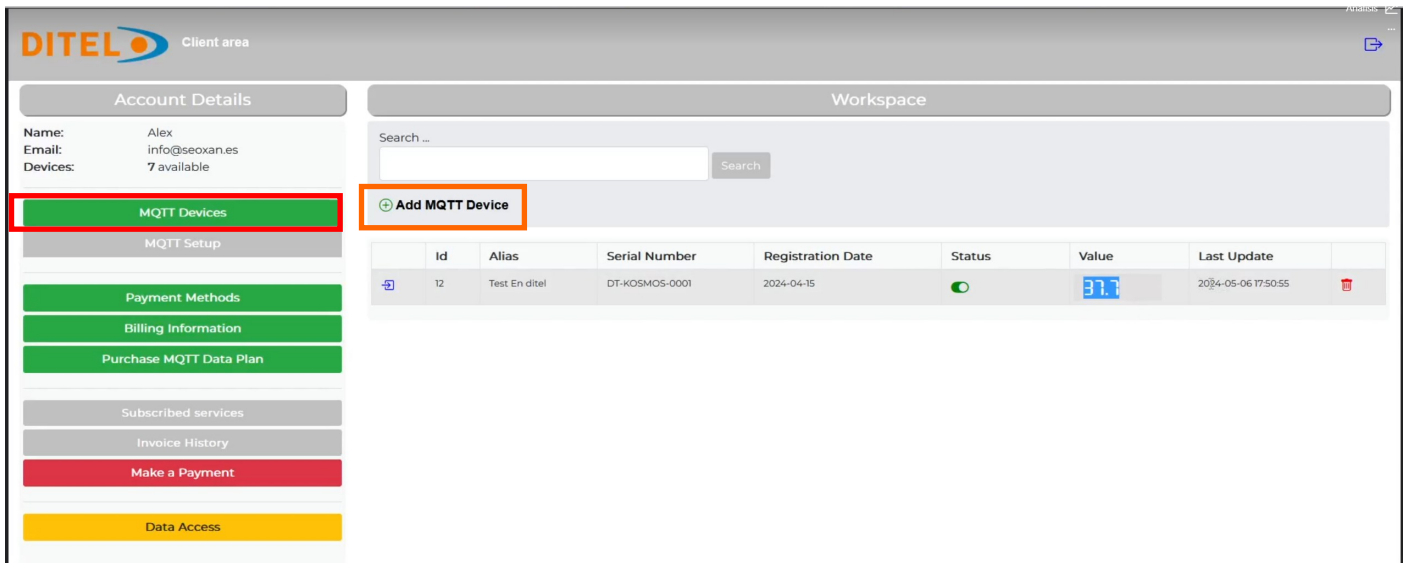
DITEL Client area

Account Details

Name: Alex
Email: info@seoxan.es
Devices: 7 available

MQTT Devices
MQTT Setup

Payment Methods
Billing Information
Purchase MQTT Data Plan

Subscribed services
Invoice History
Make a Payment

Data Access

Workspace

Search ...

Search

Add MQTT Device

| | Id | Alias | Serial Number | Registration Date | Status | Value | Last Update | |
|---|---|---|---|---|---|---|---|---|
| | 12 | Test En ditel | DT-KOSMOS-0001 | 2024-04-15 | | 37.7 | 2024-05-06 17:50:55 | |